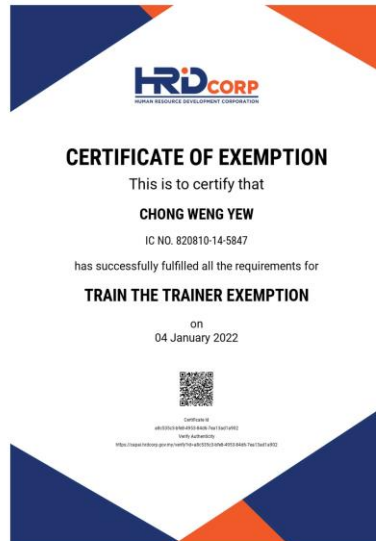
HRDCORP
HUMAN RESOURCE DEVELOPMENT CORPORATION

CERTIFICATE OF EXEMPTION

This is to certify that

CHONG WENG YEW

IC NO. 820810-14-5847

has successfully fulfilled all the requirements for

TRAIN THE TRAINER EXEMPTION

on
04 January 2022

Certificate Id
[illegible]
Verify Authenticity
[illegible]